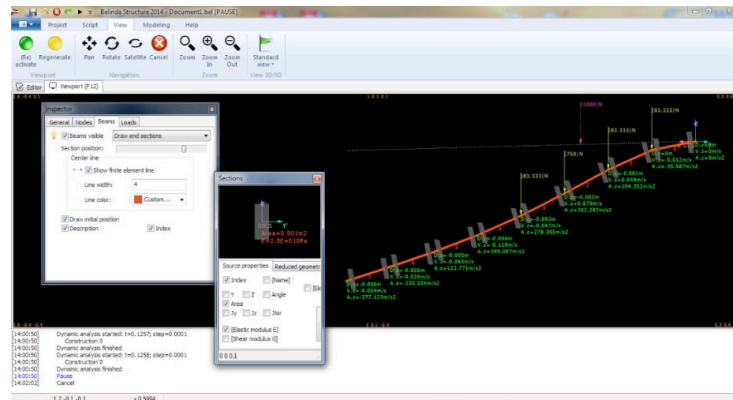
Belinda Structure 2014 - Document1.bel [PAUSE]

Project Script View Modeling Help

(Re) activate Regenerate Pan Rotate Satellite Cancel Zoom Zoom In Zoom Out Standard view

Viewport Navigation Zoom View 2D/3D

Editor Viewport (F12)

Inspector

General Nodes Beams Loads

Beams visible Draw end sections

Section position:

Center line

Show finite element line

Line width: 4

Line color: Custom...

Draw initial position

Description

Index

Sections

A = 0.001m2
E = 2.1E+11Pa

Source properties Reduced geometr

Index [Name]

Y Z Angle

Area

Iy Iz Itor

Elastic modulus E

Shear modulus G

0.0.0.1

1000|N

83.333|N

83.333|N

83.333|N

758|N

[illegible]

A.zx=-377.123m/s2

A.zx=-230.554m/s2

A.zx=122.771m/s2

A.zx=209.087m/s2

A.zx=278.395m/s2

A.zx=302.287m/s2

A.zx=184.352m/s2

A.zx=95.587m/s2

V.zx=0m/s

A.zx=0m/s2

[14:00:50] Dynamic analysis started: t=0.1257; step=0.0001
[14:00:50] Construction 0
[14:00:50] Dynamic analysis finished
[14:00:50] Dynamic analysis started: t=0.1258; step=0.0001
[14:00:50] Construction 0
[14:00:50] Dynamic analysis finished
[14:00:50] Pause
[14:02:02] Cancel

1.2 -0.1 -0.1 x 0.5994